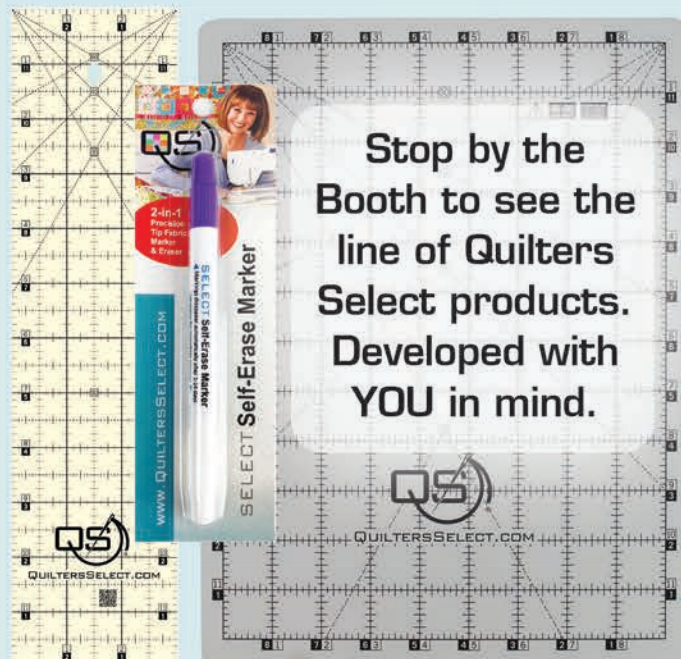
Stop by the Booth to see the line of Quilters Select products. Developed with YOU in mind.

QS
QUILTERSSELECT.COM

QS
2-in-1 Precision Tip Fabric Marker & Eraser
SELECT Self-Erase Marker
WWW.QUILTERSSELECT.COM
SELECT Self-Erase Marker

QS
QUILTERSSELECT.COM